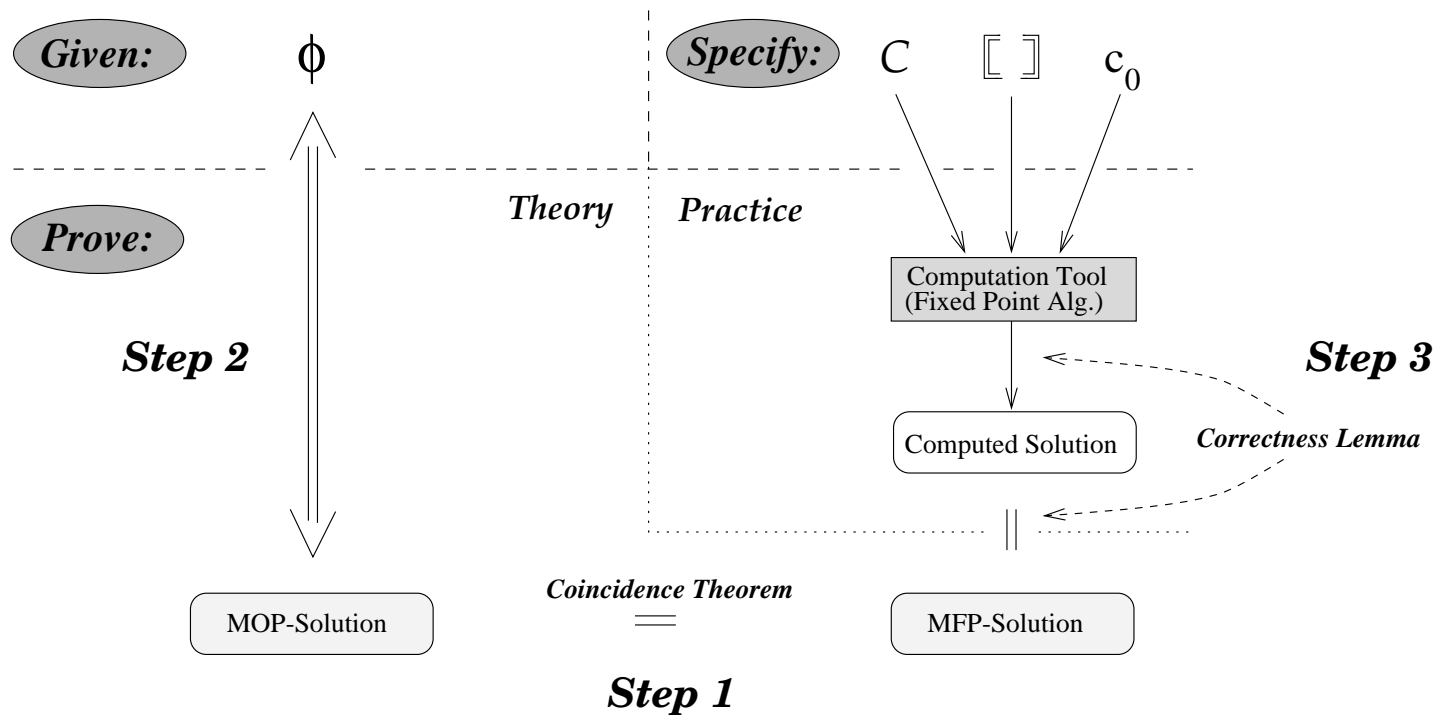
Given: $\phi$

Specify: $C$ $[\![\ ]\!]$ $c_0$

Prove:

Theory

Practice

Computation Tool (Fixed Point Alg.)

Step 2

Step 3

Computed Solution

Correctness Lemma

$||$

Coincidence Theorem

MOP-Solution

$=$

MFP-Solution

Step 1